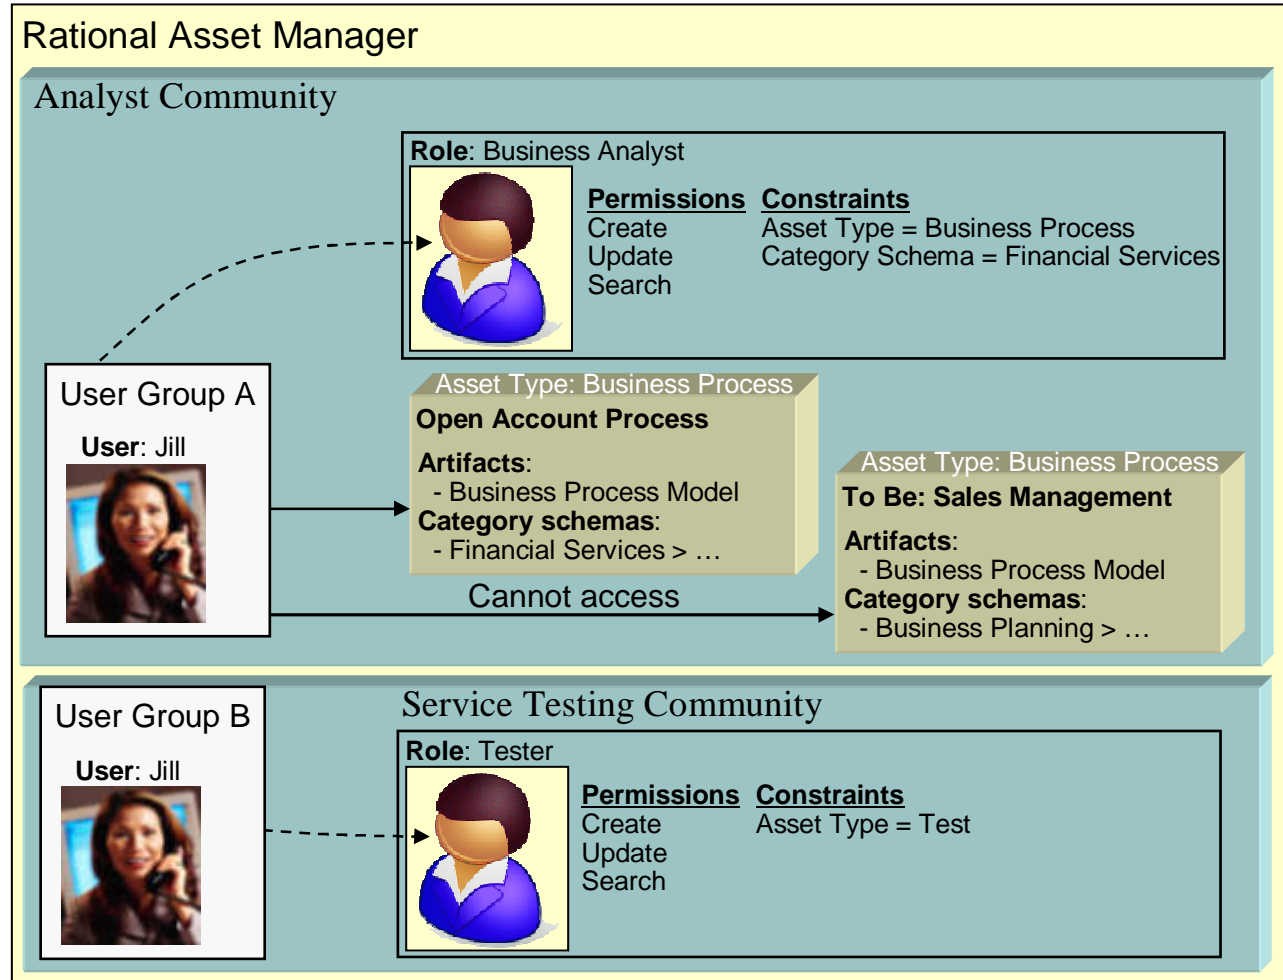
Rational Asset Manager

Analyst Community

Role: Business Analyst

| Permissions | Constraints |
|---|---|
| Create | Asset Type = Business Process |
| Update | Category Schema = Financial Services |
| Search | |

User Group A

User: Jill

Asset Type: Business Process

Open Account Process

Artifacts:
- Business Process Model

Category schemas:
- Financial Services > …

Cannot access

Asset Type: Business Process

To Be: Sales Management

Artifacts:
- Business Process Model

Category schemas:
- Business Planning > …

User Group B

User: Jill

Service Testing Community

Role: Tester

| Permissions | Constraints |
|---|---|
| Create | Asset Type = Test |
| Update | |
| Search | |